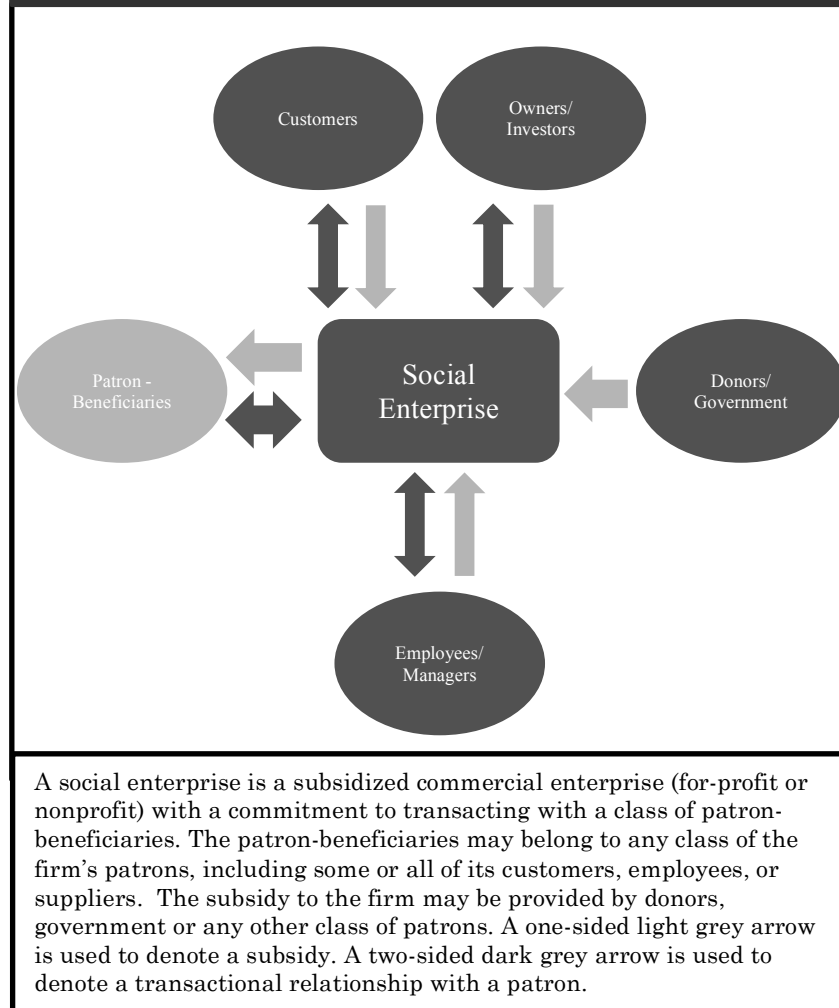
Customers

Owners/ Investors

Patron - Beneficiaries

Social Enterprise

Donors/ Government

Employees/ Managers

A social enterprise is a subsidized commercial enterprise (for-profit or nonprofit) with a commitment to transacting with a class of patron-beneficiaries. The patron-beneficiaries may belong to any class of the firm's patrons, including some or all of its customers, employees, or suppliers. The subsidy to the firm may be provided by donors, government or any other class of patrons. A one-sided light grey arrow is used to denote a subsidy. A two-sided dark grey arrow is used to denote a transactional relationship with a patron.